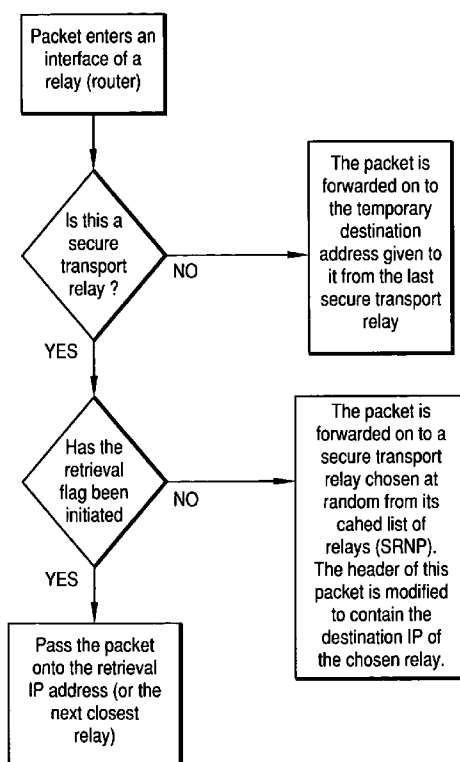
Packet enters an interface of a relay (router)

Is this a secure transport relay ?

NO

The packet is forwarded on to the temporary destination address given to it from the last secure transport relay

YES

Has the retrieval flag been initiated

NO

The packet is forwarded on to a secure transport relay chosen at random from its cahed list of relays (SRNP). The header of this packet is modified to contain the destination IP of the chosen relay.

YES

Pass the packet onto the retrieval IP address (or the next closest relay)